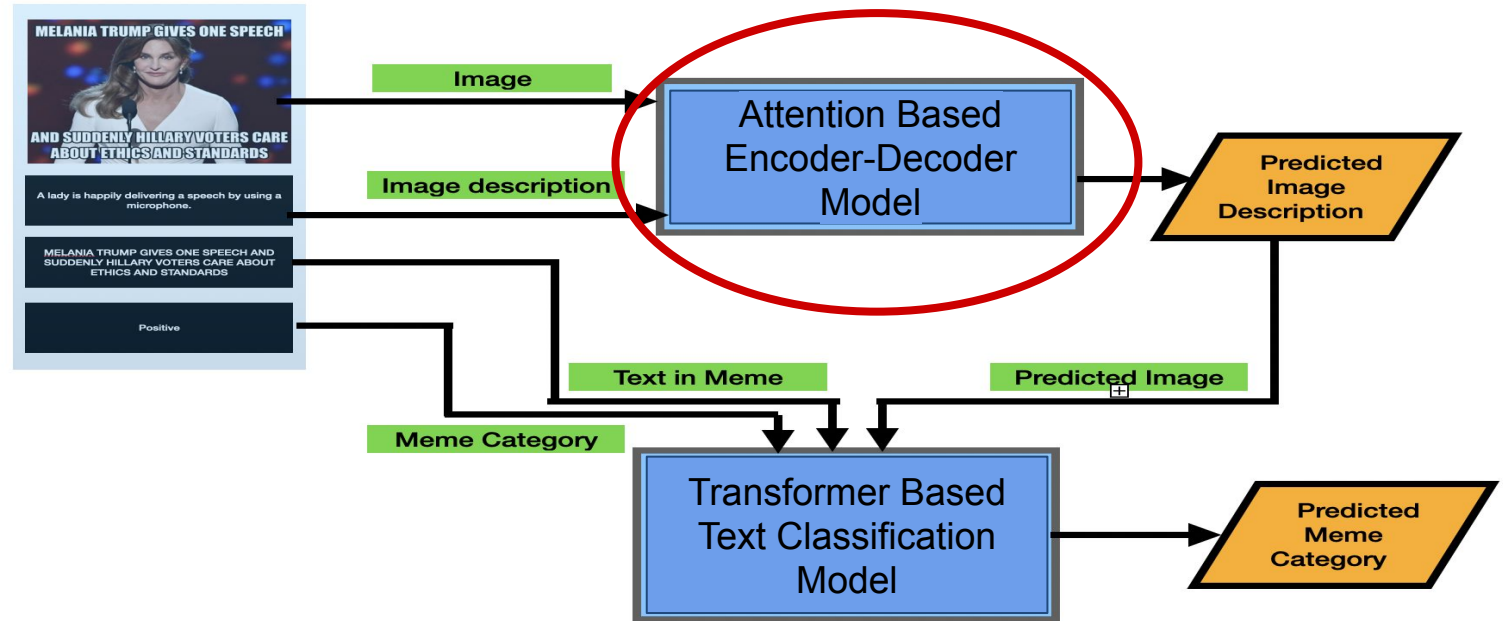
MELANIA TRUMP GIVES ONE SPEECH

AND SUDDENLY HILLARY VOTERS CARE ABOUT ETHICS AND STANDARDS

A lady is happily delivering a speech by using a microphone.

MELANIA TRUMP GIVES ONE SPEECH AND SUDDENLY HILLARY VOTERS CARE ABOUT ETHICS AND STANDARDS

Positive

Image

Image description

Attention Based Encoder-Decoder Model

Predicted Image Description

Text in Meme

Predicted Image

Meme Category

Transformer Based Text Classification Model

Predicted Meme Category